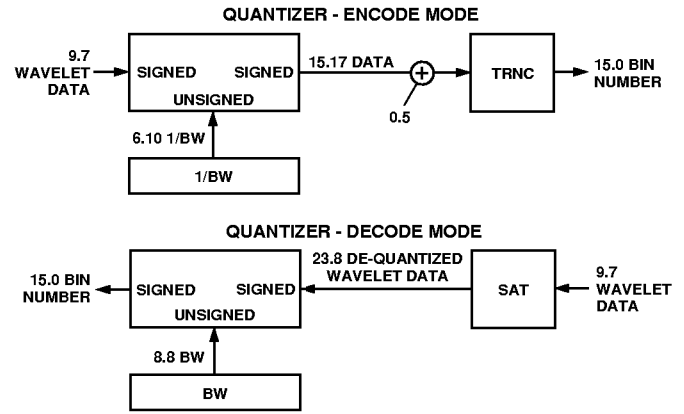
QUANTIZER - ENCODE MODE

9.7 WAVELET DATA

SIGNED

SIGNED

UNSIGNED

15.17 DATA

0.5

TRNC

15.0 BIN NUMBER

6.10 1/BW

1/BW

QUANTIZER - DECODE MODE

15.0 BIN NUMBER

SIGNED

SIGNED

UNSIGNED

23.8 DE-QUANTIZED WAVELET DATA

SAT

9.7 WAVELET DATA

8.8 BW

BW